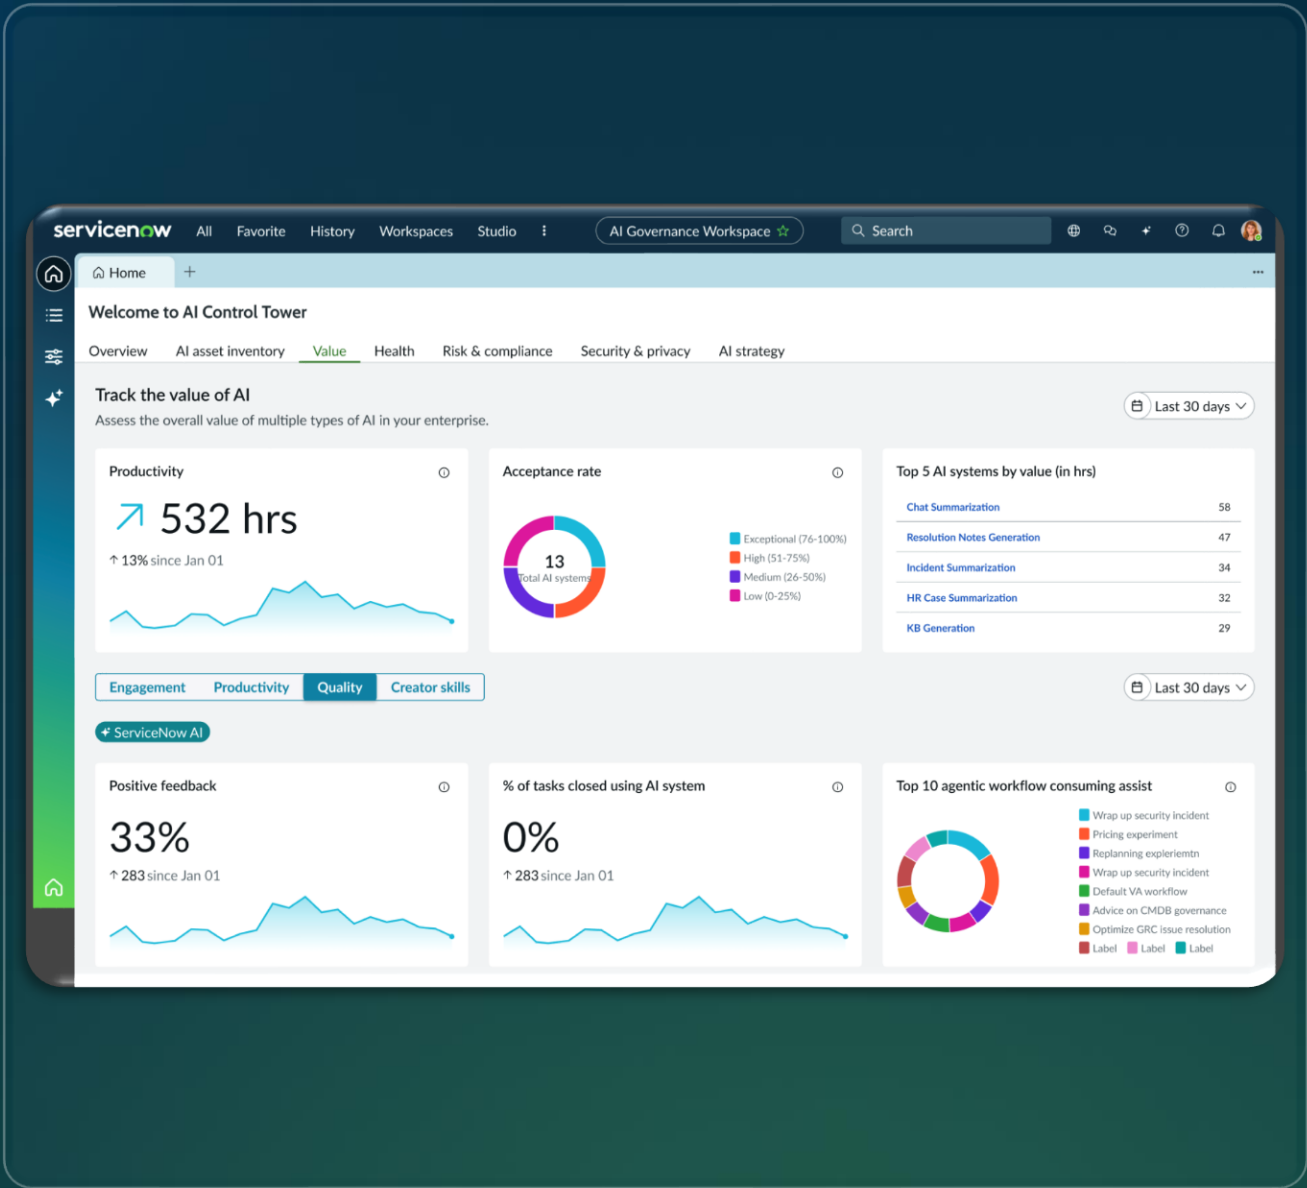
servicenow All Favorite History Workspaces Studio ⋮ AI Governance Workspace ☆ Search

Home +

Welcome to AI Control Tower

Overview AI asset inventory Value Health Risk & compliance Security & privacy AI strategy

Track the value of AI

Assess the overall value of multiple types of AI in your enterprise.

Last 30 days

Productivity

532 hrs

↑ 13% since Jan 01

Acceptance rate

13
Total AI systems

Exceptional (76-100%)
High (51-75%)
Medium (26-50%)
Low (0-25%)

Top 5 AI systems by value (in hrs)

| | |
|---|---|
| Chat Summarization | 58 |
| Resolution Notes Generation | 47 |
| Incident Summarization | 34 |
| HR Case Summarization | 32 |
| KB Generation | 29 |

Engagement Productivity Quality Creator skills

Last 30 days

ServiceNow AI

Positive feedback

33%

↑ 283 since Jan 01

% of tasks closed using AI system

0%

↑ 283 since Jan 01

Top 10 agentic workflow consuming assist

Wrap up security incident
Pricing experiment
Replanning expleriemtn
Wrap up security incident
Default VA workflow
Advice on CMDB governance
Optimize GRC issue resolution
Label Label Label